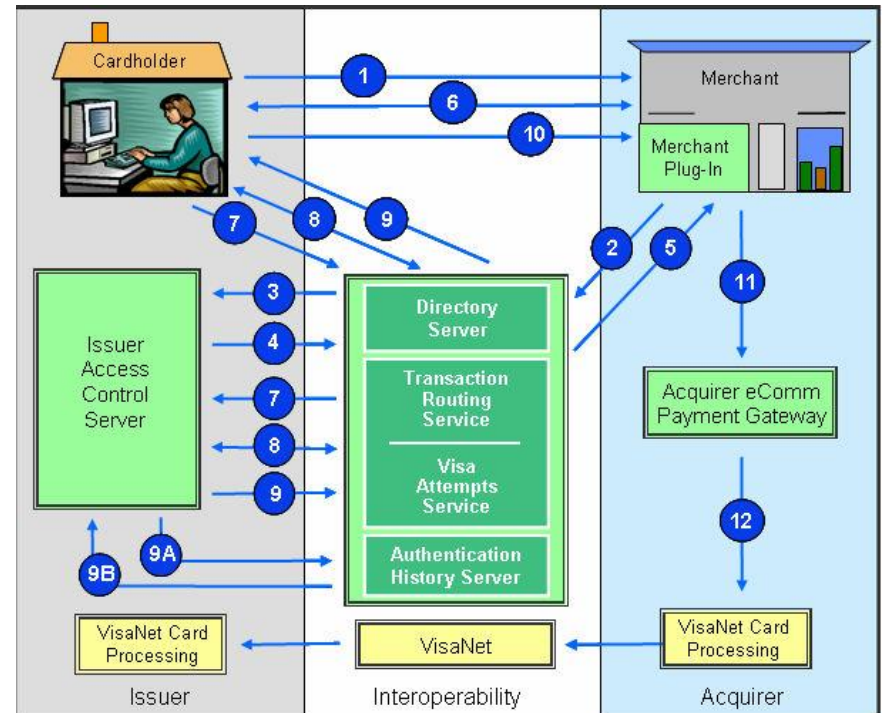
Cardholder

1

6

10

Merchant

Merchant Plug-In

7

8

9

2

5

Issuer Access Control Server

3

4

7

8

9

Directory Server

Transaction Routing Service

Visa Attempts Service

Authentication History Server

11

Acquirer eComm Payment Gateway

12

9A

9B

VisaNet Card Processing

VisaNet

VisaNet Card Processing

Issuer

Interoperability

Acquirer